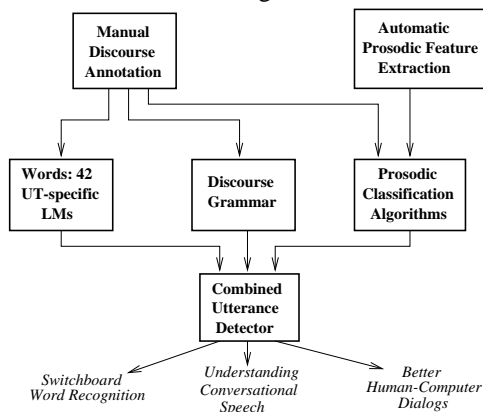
Manual Discourse Annotation

Automatic Prosodic Feature Extraction

Words: 42 UT-specific LMs

Discourse Grammar

Prosodic Classification Algorithms

Combined Utterance Detector

Switchboard Word Recognition

Understanding Conversational Speech

Better Human-Computer Dialogs